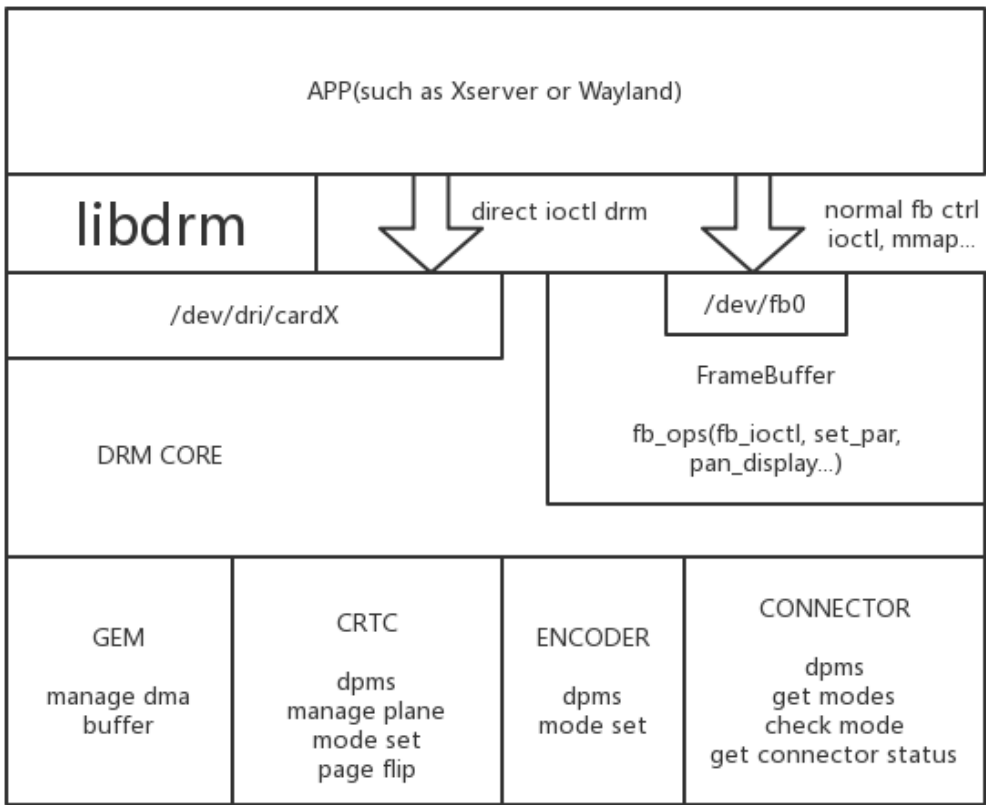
APP(such as Xserver or Wayland)

libdrm

direct ioctl drm

normal fb ctrl ioctl, mmap...

/dev/dri/cardX

/dev/fb0

FrameBuffer

fb_ops(fb_ioctl, set_par, pan_display...)

DRM CORE

GEM

manage dma buffer

CRTC

dpms
manage plane
mode set
page flip

ENCODER

dpms
mode set

CONNECTOR

dpms
get modes
check mode
get connector status